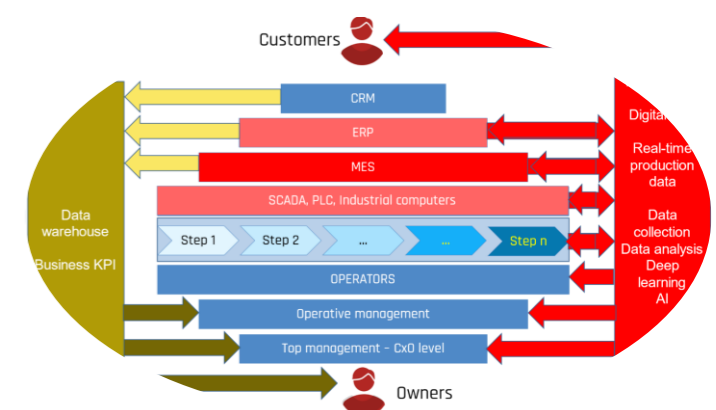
Customers

CRM

ERP

MES

SCADA, PLC, Industrial computers

Step 1

Step 2

...

...

Step n

OPERATORS

Operative management

Top management - CxO level

Owners

Data warehouse

Business KPI

Digita

Real-time production data

Data collection
Data analysis
Deep learning
AI